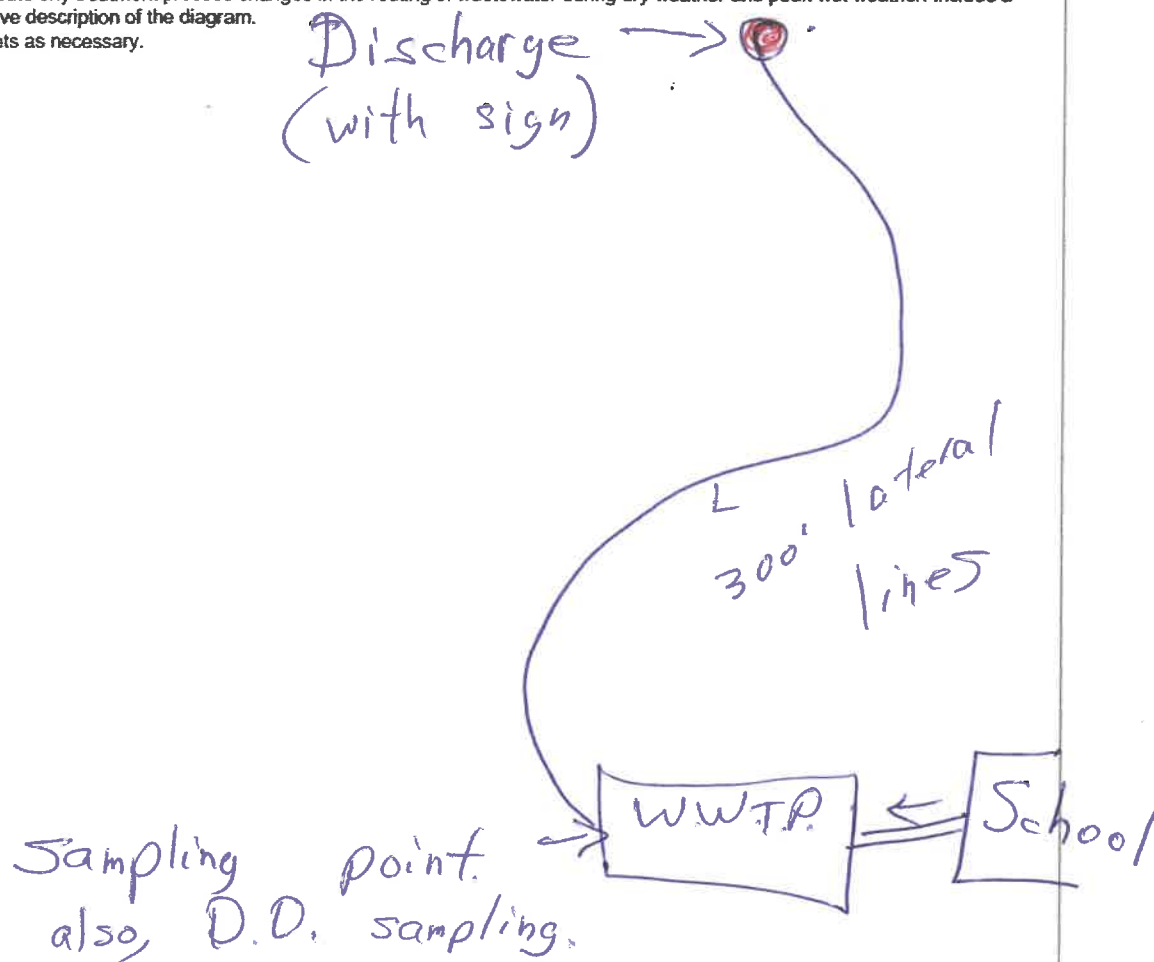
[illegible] changes in the routing of wastewater during dry weather and peak wet weather. Include a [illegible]ve description of the diagram.
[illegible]ts as necessary.

Discharge (with sign)

L 300' lateral lines

WWTP

School

Sampling point also, D.O. sampling.